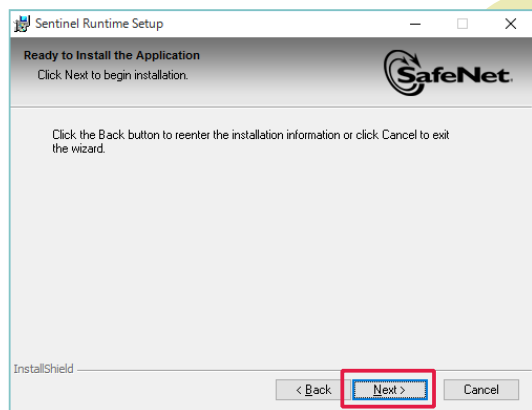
Sentinel Runtime Setup

Ready to Install the Application

Click Next to begin installation.

SafeNet

Click the Back button to reenter the installation information or click Cancel to exit the wizard.

InstallShield

< Back

Next >

Cancel